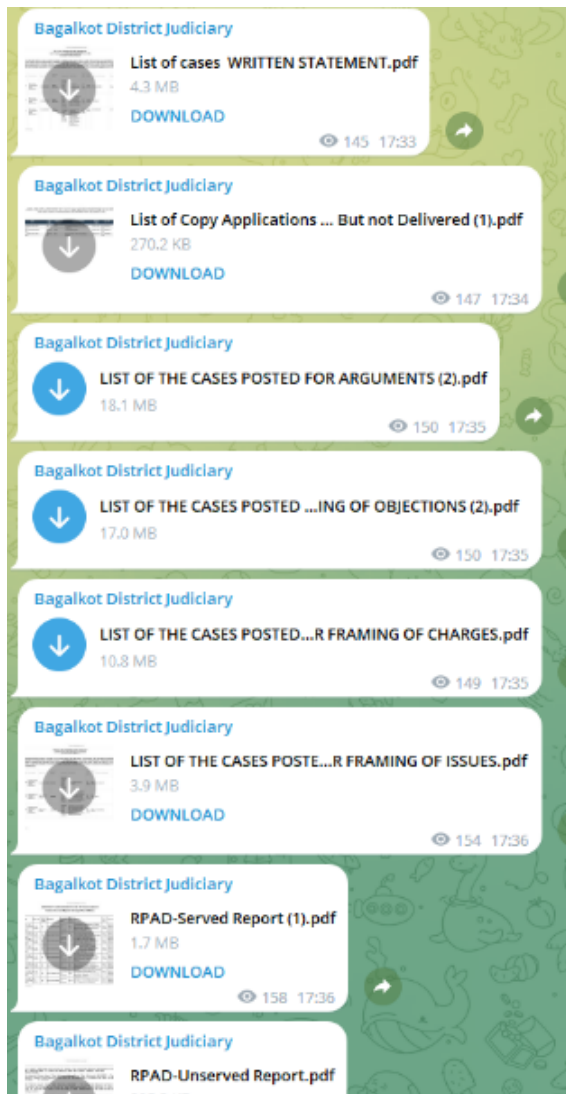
Bagalkot District Judiciary
List of cases WRITTEN STATEMENT.pdf
4.3 MB
DOWNLOAD
145 17:33

Bagalkot District Judiciary
List of Copy Applications ... But not Delivered (1).pdf
270.2 KB
DOWNLOAD
147 17:34

Bagalkot District Judiciary
LIST OF THE CASES POSTED FOR ARGUMENTS (2).pdf
18.1 MB
150 17:35

Bagalkot District Judiciary
LIST OF THE CASES POSTED ...ING OF OBJECTIONS (2).pdf
17.0 MB
150 17:35

Bagalkot District Judiciary
LIST OF THE CASES POSTED...R FRAMING OF CHARGES.pdf
10.8 MB
149 17:35

Bagalkot District Judiciary
LIST OF THE CASES POSTE...R FRAMING OF ISSUES.pdf
3.9 MB
DOWNLOAD
154 17:36

Bagalkot District Judiciary
RPAD-Served Report (1).pdf
1.7 MB
DOWNLOAD
158 17:36

Bagalkot District Judiciary
RPAD-Unserved Report.pdf